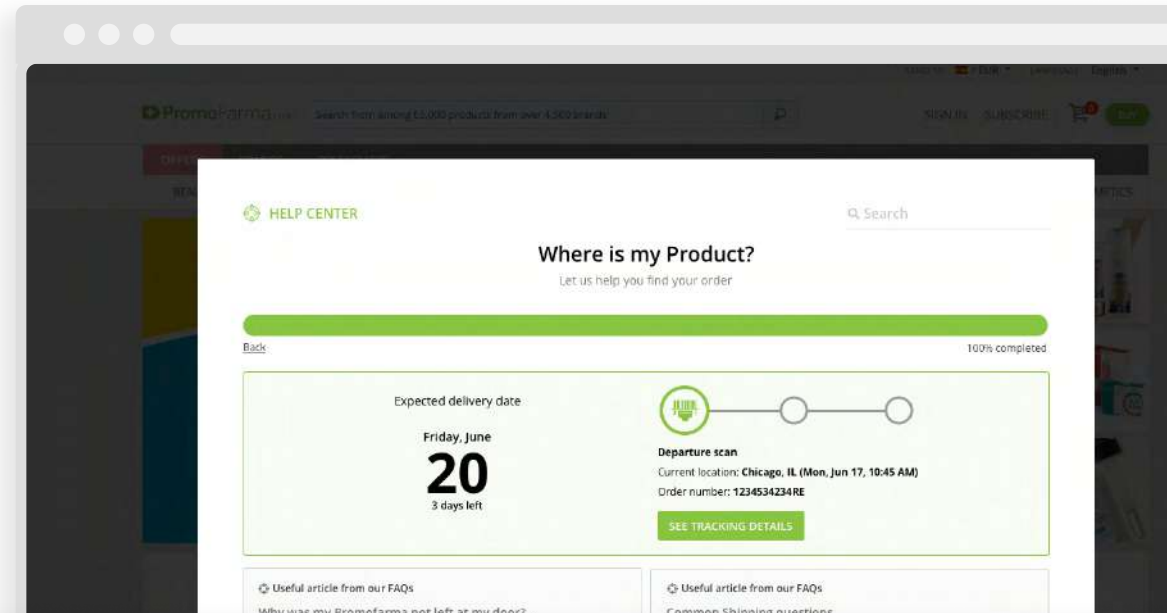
PromoFarma

Search from among 65,000 products from over 4,500 brands

SIGN IN SUBSCRIBE

HELP CENTER

Search

Where is my Product?

Let us help you find your order

Back

100% completed

Expected delivery date

Friday, June

20

3 days left

Departure scan

Current location: Chicago, IL (Mon, Jun 17, 10:45 AM)

Order number: 1234534234RE

SEE TRACKING DETAILS

Useful article from our FAQs

Why was my Promofarma not left at my door?

Useful article from our FAQs

Common Shipping questions